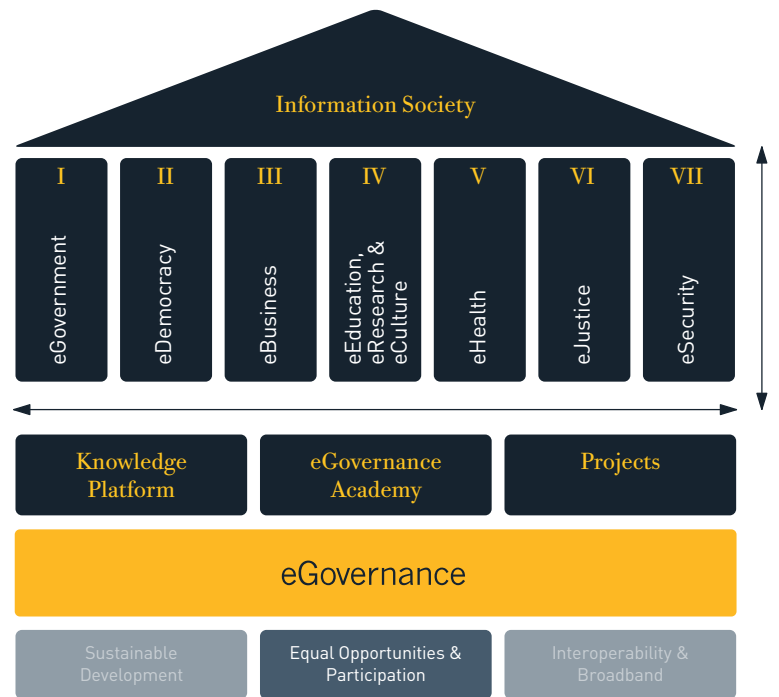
Information Society

I
eGovernment

II
eDemocracy

III
eBusiness

IV
eEducation, eResearch & eCulture

V
eHealth

VI
eJustice

VII
eSecurity

Knowledge Platform

eGovernance Academy

Projects

eGovernance

Sustainable Development

Equal Opportunities & Participation

Interoperability & Broadband